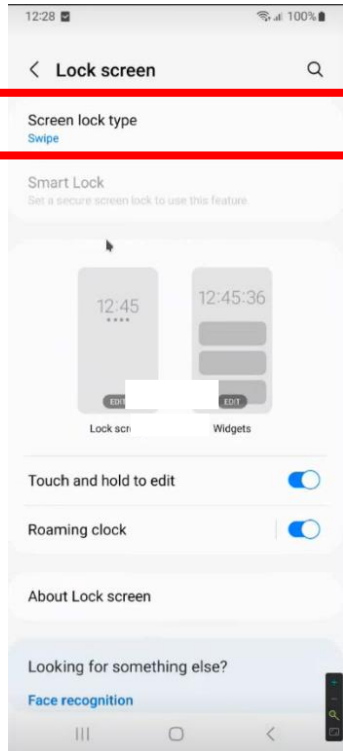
12:28 100%

Lock screen

Screen lock type
Swipe

Smart Lock
Set a secure screen lock to use this feature

12:45
••••
EDIT

12:45:36
EDIT

Lock scr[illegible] Widgets

Touch and hold to edit

Roaming clock

About Lock screen

Looking for something else?

Face recognition